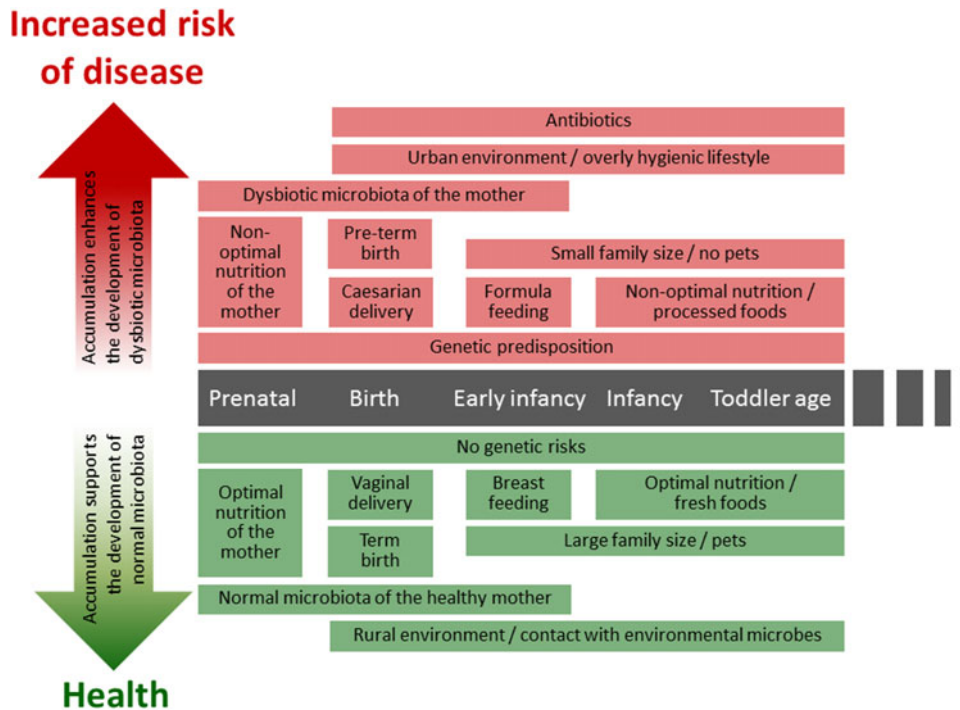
Increased risk of disease

Accumulation enhances the development of dysbiotic microbiota

Antibiotics

Urban environment / overly hygienic lifestyle

Dysbiotic microbiota of the mother

Non-optimal nutrition of the mother

Pre-term birth

Small family size / no pets

Caesarian delivery

Formula feeding

Non-optimal nutrition / processed foods

Genetic predisposition

Prenatal Birth Early infancy Infancy Toddler age

No genetic risks

Optimal nutrition of the mother

Vaginal delivery

Breast feeding

Optimal nutrition / fresh foods

Term birth

Large family size / pets

Normal microbiota of the healthy mother

Rural environment / contact with environmental microbes

Accumulation supports the development of normal microbiota

Health